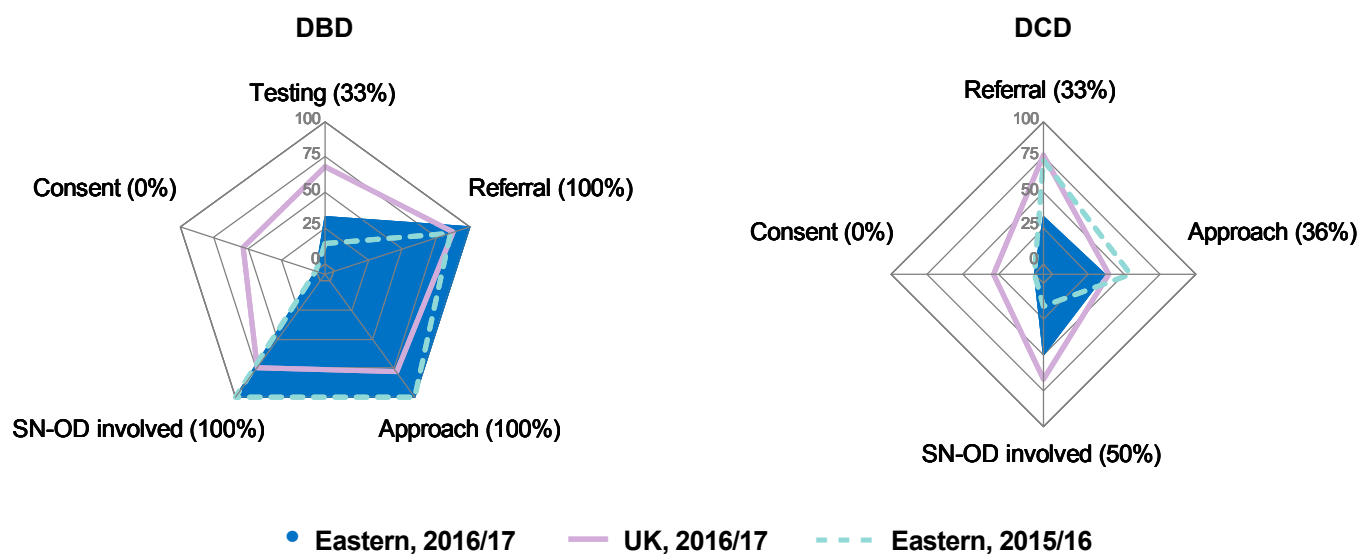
DBD

Testing (33%)

100
75
50
25
0

Referral (100%)

Consent (0%)

SN-OD involved (100%)

Approach (100%)

DCD

Referral (33%)

100
75
50
25
0

Consent (0%)

Approach (36%)

SN-OD involved (50%)

Eastern, 2016/17
UK, 2016/17
Eastern, 2015/16